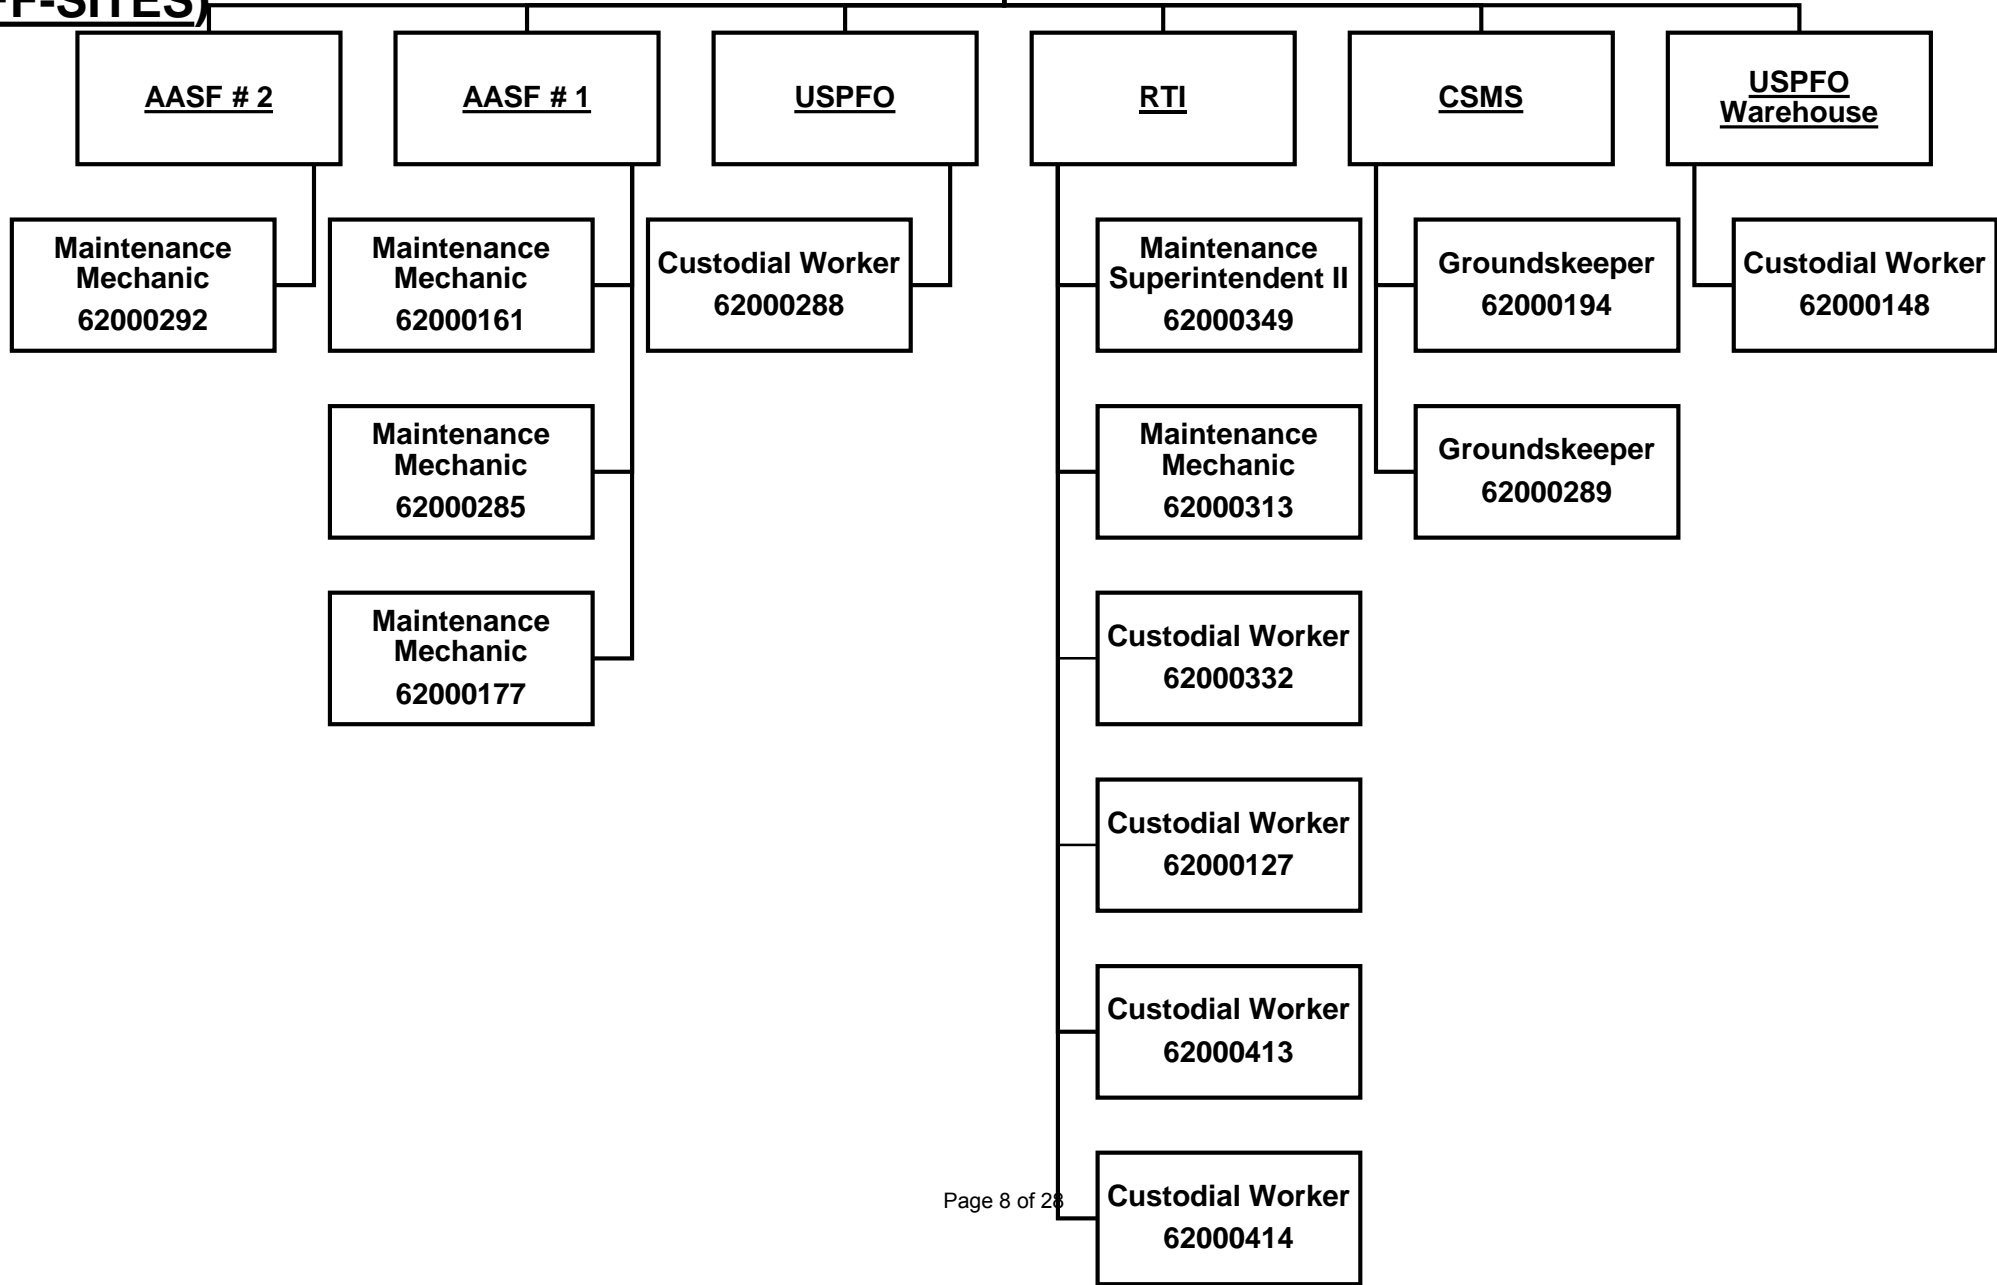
F-SITES)

AASF # 2

AASF # 1

USPFO

RTI

CSMS

USPFO Warehouse

Maintenance Mechanic 62000292

Maintenance Mechanic 62000161

Maintenance Mechanic 62000285

Maintenance Mechanic 62000177

Custodial Worker 62000288

Maintenance Superintendent II 62000349

Maintenance Mechanic 62000313

Custodial Worker 62000332

Custodial Worker 62000127

Custodial Worker 62000413

Custodial Worker 62000414

Groundskeeper 62000194

Groundskeeper 62000289

Custodial Worker 62000148

Page 8 of 28